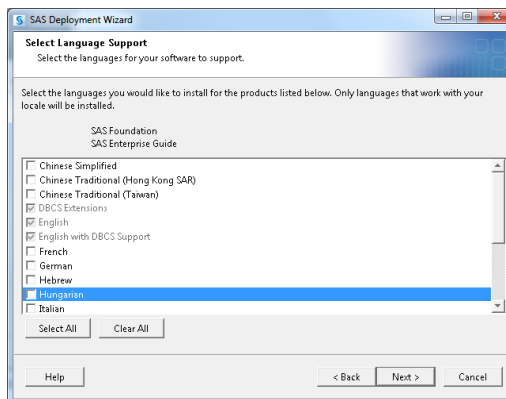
SAS Deployment Wizard

Select Language Support
Select the languages for your software to support.

Select the languages you would like to install for the products listed below. Only languages that work with your locale will be installed.

SAS Foundation
SAS Enterprise Guide

Chinese Simplified
Chinese Traditional (Hong Kong SAR)
Chinese Traditional (Taiwan)
DBCS Extensions
English
English with DBCS Support
French
German
Hebrew
Hungarian
Italian

Select All
Clear All

Help
< Back
Next >
Cancel